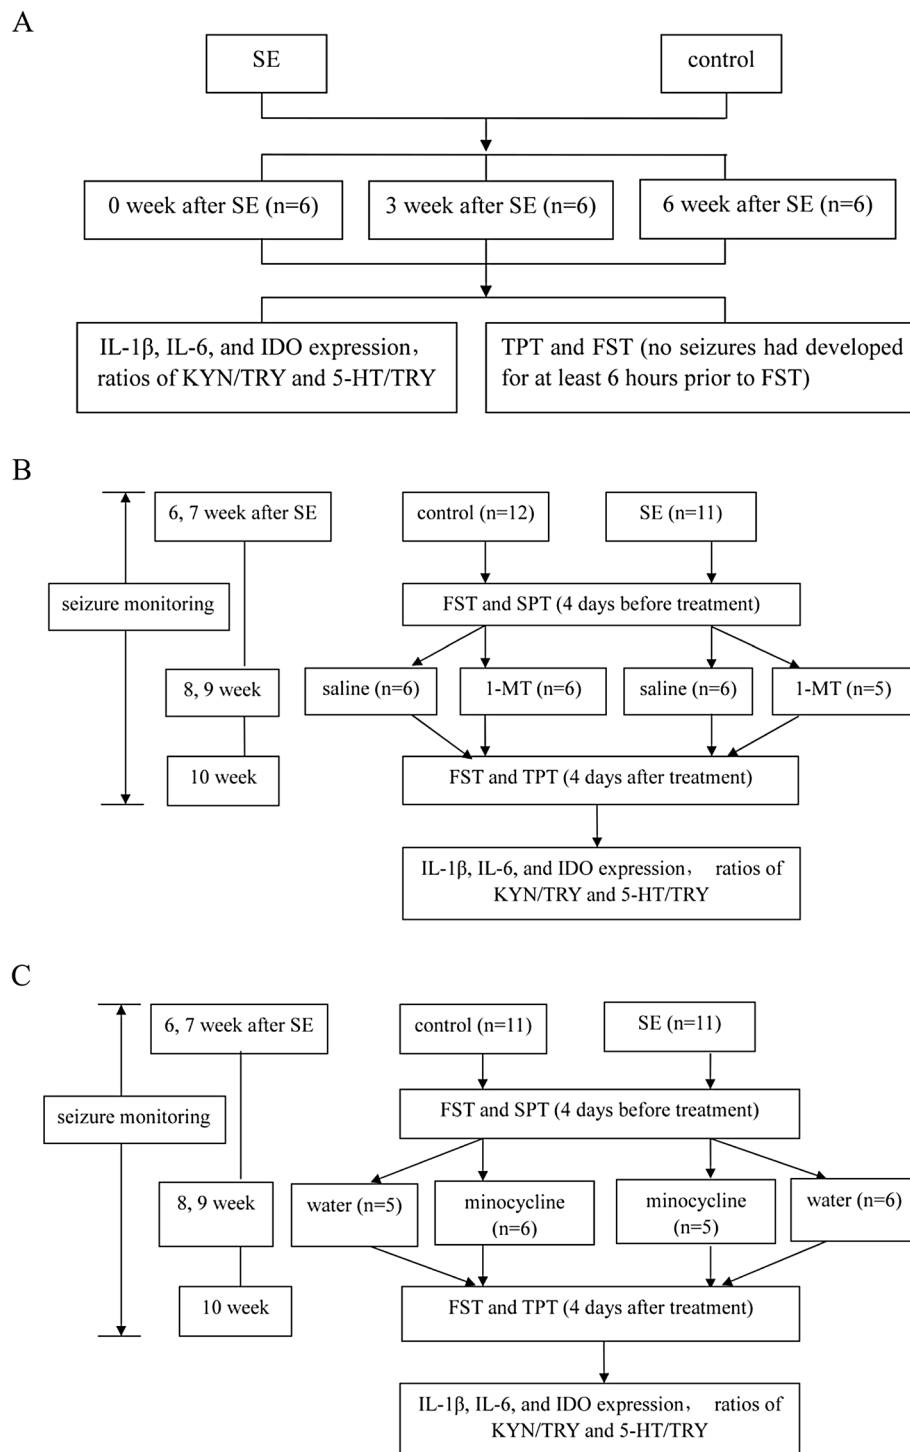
A

SE

control

0 week after SE (n=6)

3 week after SE (n=6)

6 week after SE (n=6)

IL-1β, IL-6, and IDO expression， ratios of KYN/TRY and 5-HT/TRY

TPT and FST (no seizures had developed for at least 6 hours prior to FST)

B

seizure monitoring

6, 7 week after SE

8, 9 week

10 week

control (n=12)

SE (n=11)

FST and SPT (4 days before treatment)

saline (n=6)

1-MT (n=6)

saline (n=6)

1-MT (n=5)

FST and TPT (4 days after treatment)

IL-1β, IL-6, and IDO expression， ratios of KYN/TRY and 5-HT/TRY

C

seizure monitoring

6, 7 week after SE

8, 9 week

10 week

control (n=11)

SE (n=11)

FST and SPT (4 days before treatment)

water (n=5)

minocycline (n=6)

minocycline (n=5)

water (n=6)

FST and TPT (4 days after treatment)

IL-1β, IL-6, and IDO expression， ratios of KYN/TRY and 5-HT/TRY